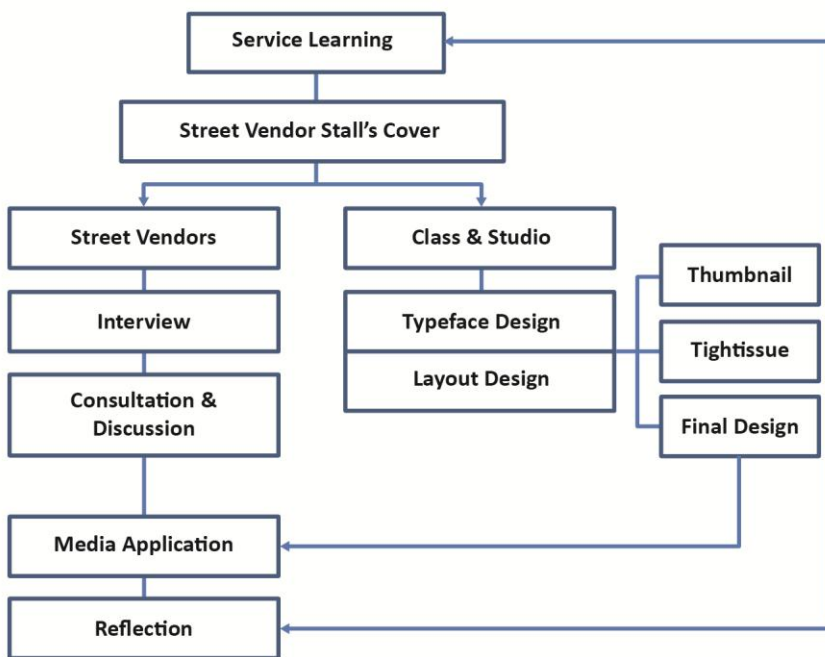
Service Learning

Street Vendor Stall's Cover

Street Vendors

Class & Studio

Interview

Typeface Design

Layout Design

Thumbnail

Tightissue

Final Design

Consultation & Discussion

Media Application

Reflection